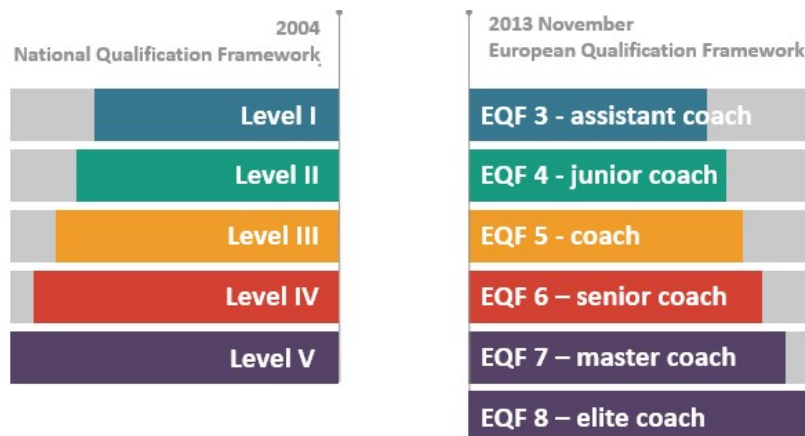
2004
National Qualification Framework

Level I
Level II
Level III
Level IV
Level V

2013 November
European Qualification Framework

EQF 3 - assistant coach
EQF 4 - junior coach
EQF 5 - coach
EQF 6 – senior coach
EQF 7 – master coach
EQF 8 – elite coach